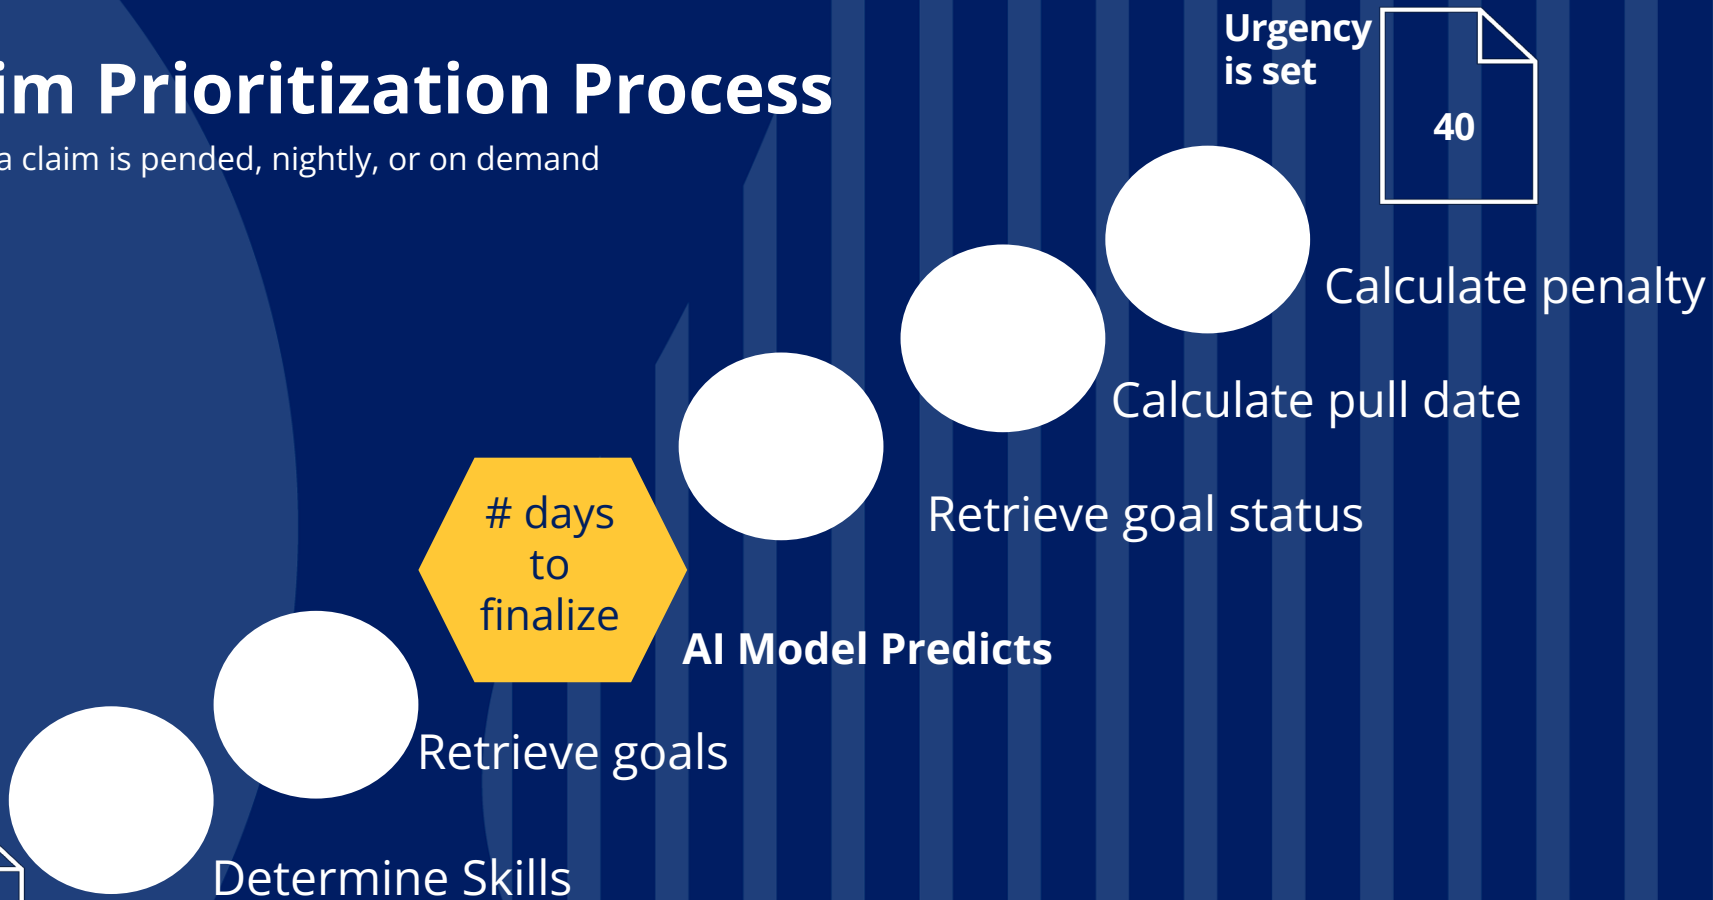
im Prioritization Process

a claim is pended, nightly, or on demand

Urgency is set

40

Calculate penalty

Calculate pull date

Retrieve goal status

# days to finalize

AI Model Predicts

Retrieve goals

Determine Skills